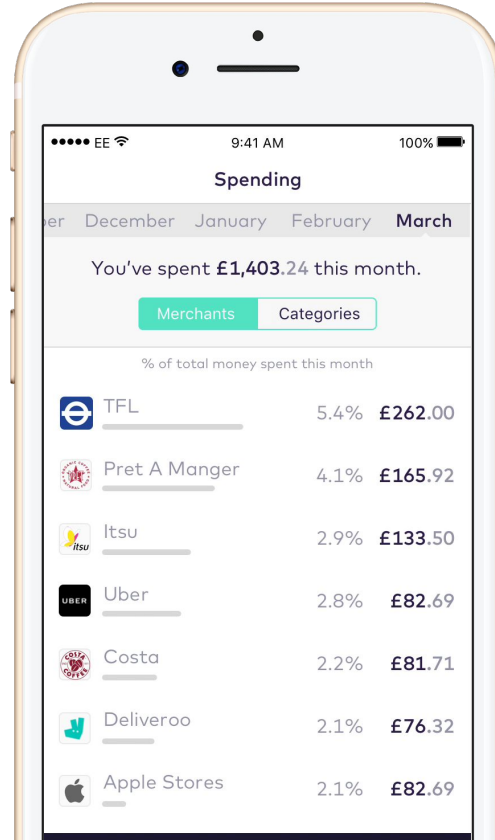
●●●●● EE 9:41 AM 100%

Spending

ber December January February March

You've spent £1,403.24 this month.

Merchants Categories

% of total money spent this month

TFL 5.4% £262.00

Pret A Manger 4.1% £165.92

Itsu 2.9% £133.50

Uber 2.8% £82.69

Costa 2.2% £81.71

Deliveroo 2.1% £76.32

Apple Stores 2.1% £82.69